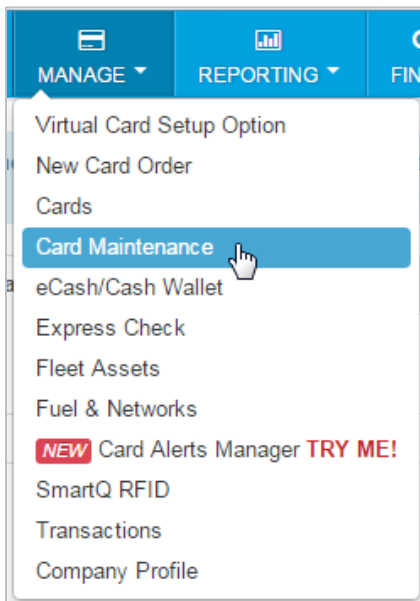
MANAGE REPORTING FIN

Virtual Card Setup Option
New Card Order
Cards
Card Maintenance
eCash/Cash Wallet
Express Check
Fleet Assets
Fuel & Networks
NEW Card Alerts Manager TRY ME!
SmartQ RFID
Transactions
Company Profile